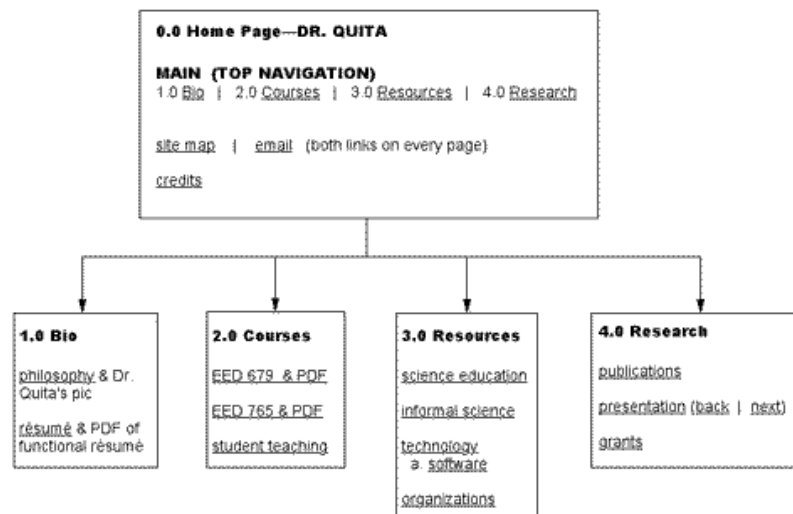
0.0 Home Page---DR. QUITA

MAIN (TOP NAVIGATION)
1.0 Bio | 2.0 Courses | 3.0 Resources | 4.0 Research

site map | email (both links on every page)

credits

1.0 Bio

philosophy & Dr. Quita's pic

résumé & PDF of functional résumé

2.0 Courses

EED 679 & PDF

EED 765 & PDF

student teaching

3.0 Resources

science education

informal science

technology
a. software

organizations

4.0 Research

publications

presentation (back | next)

grants